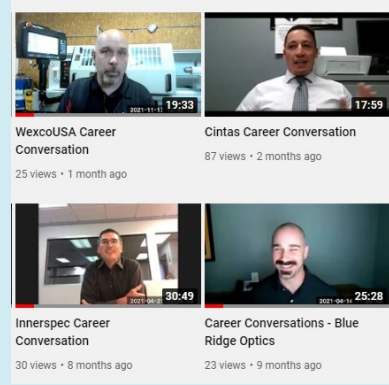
2021-11-1 19:33
WexcoUSA Career Conversation
25 views • 1 month ago

17:59
Cintas Career Conversation
87 views • 2 months ago

2021-04-2 30:49
Innerspec Career Conversation
30 views • 8 months ago

2021-04-1 25:28
Career Conversations - Blue Ridge Optics
23 views • 9 months ago